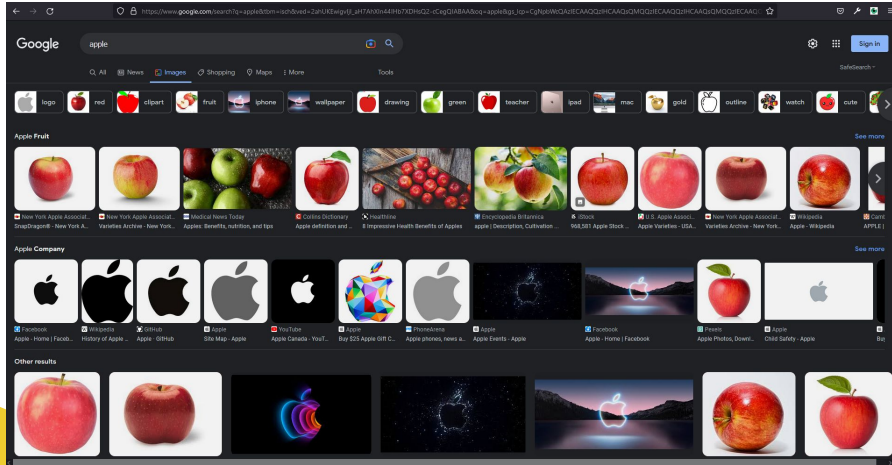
https://www.google.com/search?q=apple&tbm=isch&ved=2ahUKEwigv(jl_aHTAhXIn44IHb7XDHsQ2-cCegQIABAA&oq=apple&gs_lcp=CgNpbWcQAzIECAAQQzIHCAAQsQMQQzIECAAQQzIHCAAQsQMQQzIECAAC

Google

apple

Sign in

All News Images Shopping Maps More

Tools

SafeSearch

logo red clipart fruit iphone wallpaper drawing green teacher ipad mac gold outline watch cute

Apple Fruit

See more

New York Apple Associat... SnapDragon® - New York A...
New York Apple Associat... Varieties Archive - New York...
Medical News Today Apples: Benefits, nutrition, and tips
Collins Dictionary Apple definition and ...
Healthline 8 Impressive Health Benefits of Apples
Encyclopedia Britannica apple | Description, Cultivation ...
iStock 968,581 Apple Stock ...
U.S. Apple Associ... Apple Varieties - USA...
New York Apple Associat... Varieties Archive - New York...
Wikipedia Apple - Wikipedia
Cam APPLE |

Apple Company

See more

Facebook Apple - Home | Faceb...
Wikipedia History of Apple ...
GitHub Apple · GitHub
Apple Site Map - Apple
YouTube Apple Canada - YouT...
Apple Buy $25 Apple Gift C...
PhoneArena Apple phones, news a...
Apple Apple Events - Apple
Facebook Apple - Home | Facebook
Pexels Apple Photos, Downl...
Apple Child Safety - Apple

Other results